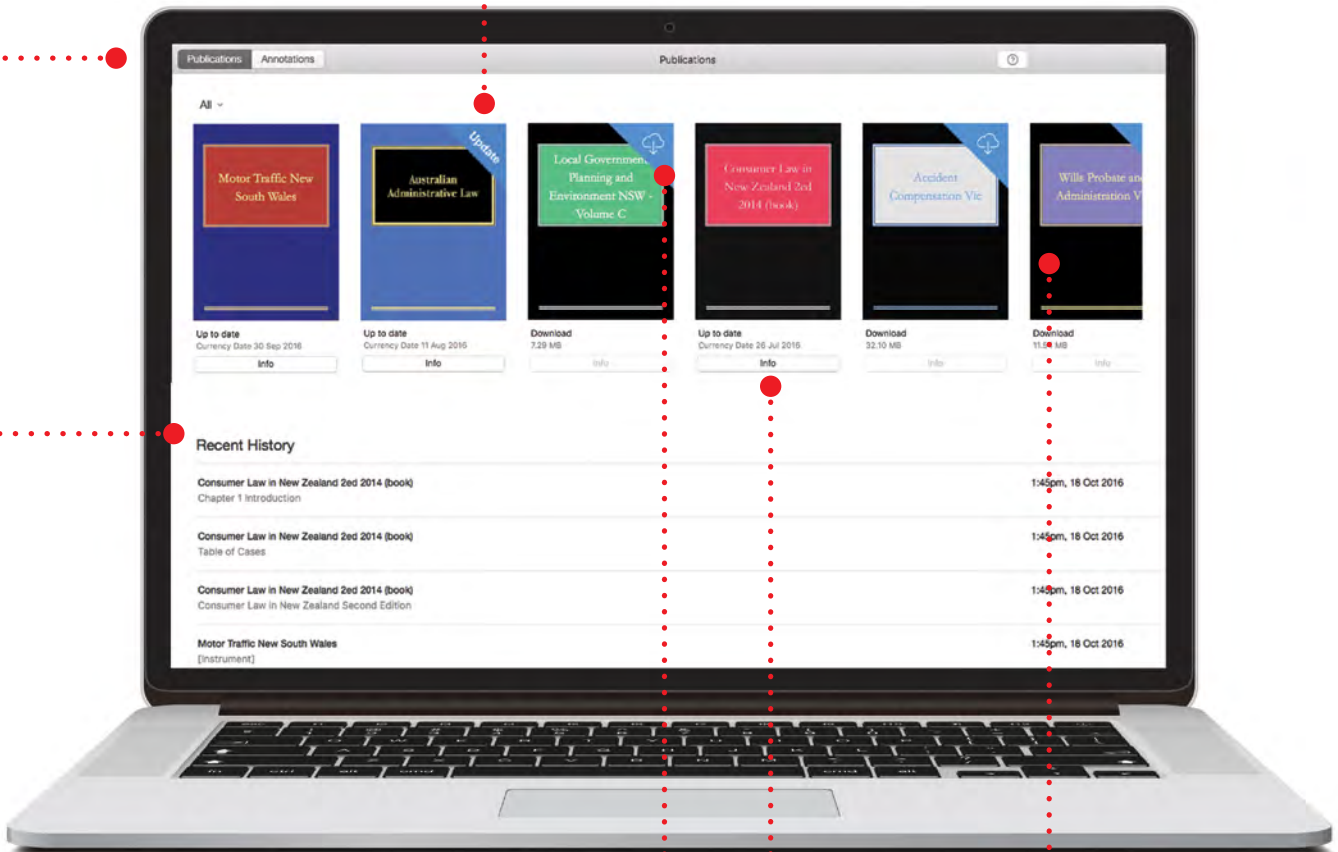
Publications Annotations

Publications

All

Motor Traffic New South Wales

Up to date
Currency Date 30 Sep 2016
Info

Update

Australian Administrative Law

Up to date
Currency Date 11 Aug 2016
Info

Local Government Planning and Environment NSW - Volume C

Download
7.29 MB
Info

Consumer Law in New Zealand 2ed 2014 (book)

Up to date
Currency Date 26 Jul 2016
Info

Accident Compensation Vic

Download
32.10 MB
Info

Wills Probate and Administration V

Download
11.5 MB
Info

Recent History

Consumer Law in New Zealand 2ed 2014 (book)
Chapter 1 Introduction
1:45pm, 18 Oct 2016

Consumer Law in New Zealand 2ed 2014 (book)
Table of Cases
1:45pm, 18 Oct 2016

Consumer Law in New Zealand 2ed 2014 (book)
Consumer Law in New Zealand Second Edition
1:45pm, 18 Oct 2016

Motor Traffic New South Wales
[Instrument]
1:45pm, 18 Oct 2016